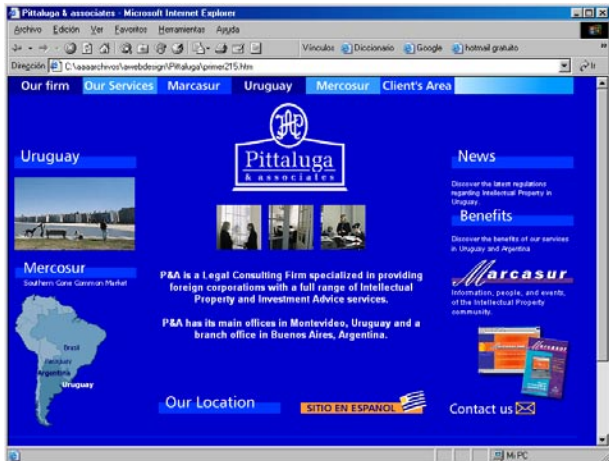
Pittaluga & associates - Microsoft Internet Explorer

Archivo Edición Ver Favoritos Herramientas Ayuda

Vínculos Diccionario Google hotmail gratuito

Dirección C:\aaaarchivos\awebdesign\Pittaluga\primer215.htm

Our firm Our Services Marcasur Uruguay Mercosur Client's Area

P&A

Pittaluga & associates

Uruguay

News

Discover the latest regulations regarding Intellectual Property in Uruguay.

Benefits

Discover the benefits of our services in Uruguay and Argentina

Mercosur

Southern Cone Common Market

Marcasur

Information, people, and events of the Intellectual Property community.

P&A is a Legal Consulting Firm specialized in providing foreign corporations with a full range of Intellectual Property and Investment Advice services.

P&A has its main offices in Montevideo, Uruguay and a branch office in Buenos Aires, Argentina.

Brasil

Paraguay

Argentina

Uruguay

Our Location

SITIO EN ESPAÑOL

Contact us

Mi PC